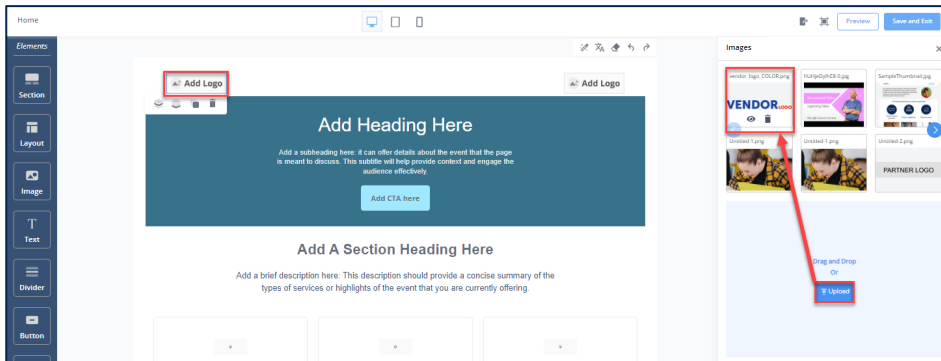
Home

Preview

Save and Exit

Elements

Section

Layout

Image

Text

Divider

Button

Add Logo

Add Logo

Add Heading Here

Add a subheading here: it can offer details about the event that the page is meant to discuss. This subtitle will help provide context and engage the audience effectively.

Add CTA here

Add A Section Heading Here

Add a brief description here: This description should provide a concise summary of the types of services or highlights of the event that you are currently offering.

Images

vendor logo COLOR.png

VENDOR LOGO

hUHJeDyIhE8-0.jpg

SampleThumbnail.png

Untitled-1.png

Untitled-1.png

Untitled-2.png

PARTNER LOGO

Drag and Drop

Or

Upload